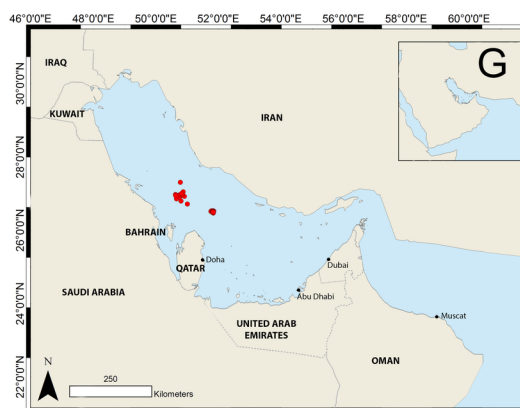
46°0'0"E 48°0'0"E 50°0'0"E 52°0'0"E 54°0'0"E 56°0'0"E 58°0'0"E 60°0'0"E

30°0'0"N
28°0'0"N
26°0'0"N
24°0'0"N
22°0'0"N

G

IRAQ
KUWAIT
IRAN
BAHRAIN
QATAR
Doha
Dubai
SAUDI ARABIA
Abu Dhabi
Muscat
UNITED ARAB EMIRATES
OMAN

N
250
Kilometers